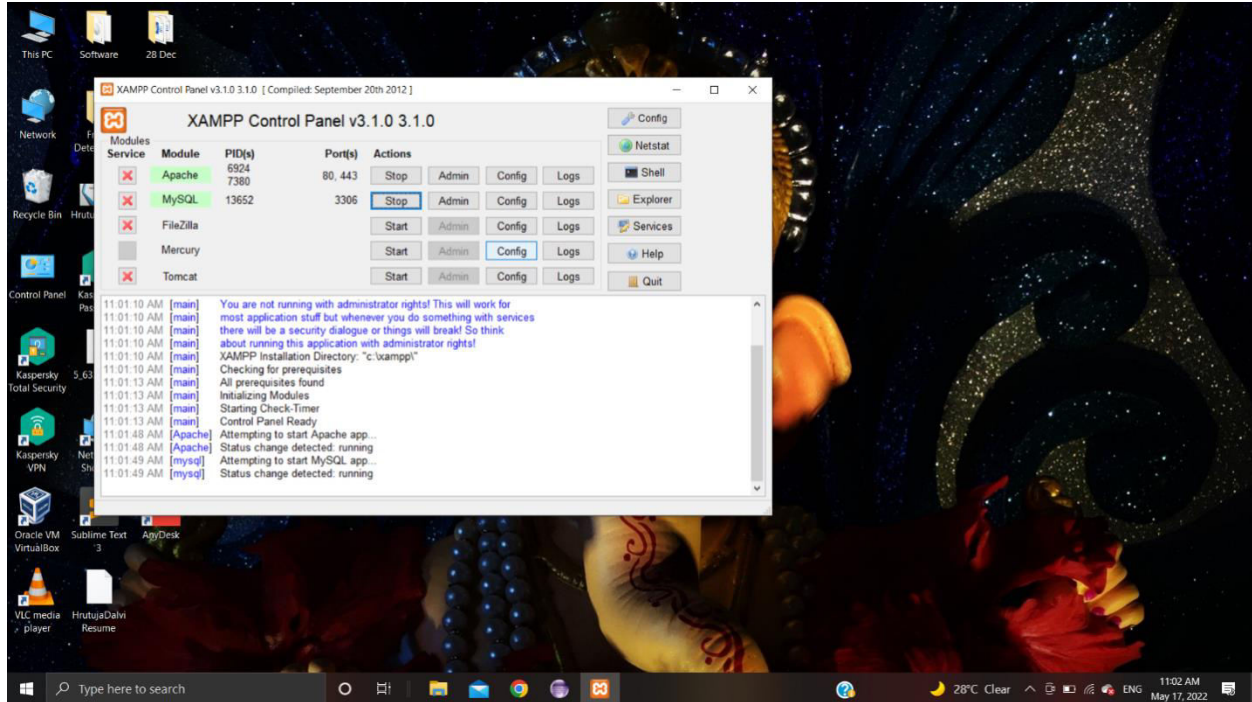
This PC
Software
28 Dec
Network
Fr Dete
Recycle Bin
Hrutu
Control Panel
Kas Pas
Kaspersky Total Security
5_63
Kaspersky VPN
Net Shi
Oracle VM VirtualBox
Sublime Text 3
AnyDesk
VLC media player
HrutujaDalvi Resume

XAMPP Control Panel v3.1.0 3.1.0 [ Compiled: September 20th 2012 ]

XAMPP Control Panel v3.1.0 3.1.0

Config
Netstat
Shell
Explorer
Services
Help
Quit

| Modules Service | Module | PID(s) | Port(s) | Actions | | | |
|---|---|---|---|---|---|---|---|
| | Apache | 6924 7380 | 80, 443 | Stop | Admin | Config | Logs |
| | MySQL | 13652 | 3306 | Stop | Admin | Config | Logs |
| | FileZilla | | | Start | Admin | Config | Logs |
| | Mercury | | | Start | Admin | Config | Logs |
| | Tomcat | | | Start | Admin | Config | Logs |

11:01:10 AM [main] You are not running with administrator rights! This will work for
11:01:10 AM [main] most application stuff but whenever you do something with services
11:01:10 AM [main] there will be a security dialogue or things will break! So think
11:01:10 AM [main] about running this application with administrator rights!
11:01:10 AM [main] XAMPP Installation Directory: "c:\xampp\"
11:01:10 AM [main] Checking for prerequisites
11:01:13 AM [main] All prerequisites found
11:01:13 AM [main] Initializing Modules
11:01:13 AM [main] Starting Check-Timer
11:01:13 AM [main] Control Panel Ready
11:01:48 AM [Apache] Attempting to start Apache app...
11:01:48 AM [Apache] Status change detected: running
11:01:49 AM [mysql] Attempting to start MySQL app...
11:01:49 AM [mysql] Status change detected: running

Type here to search
28°C Clear
ENG
11:02 AM
May 17, 2022